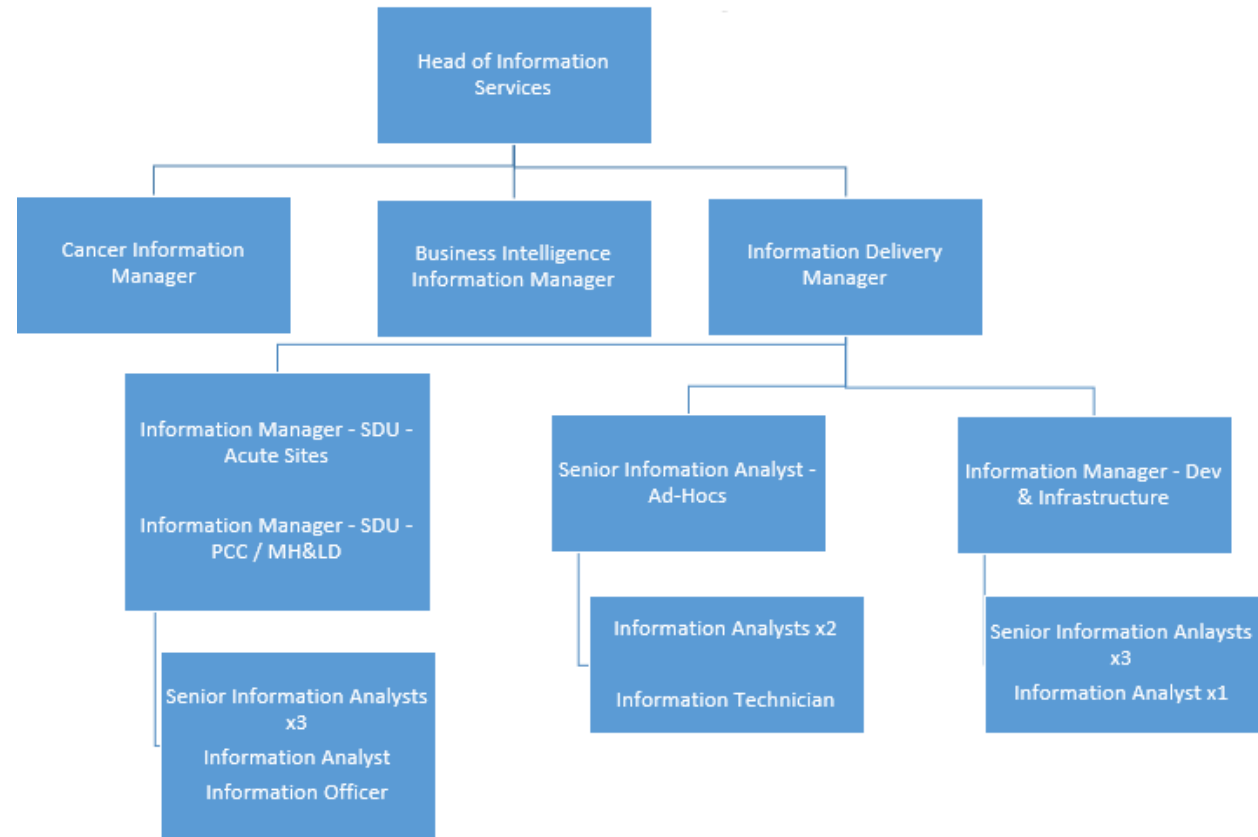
Head of Information Services

Cancer Information Manager

Business Intelligence Information Manager

Information Delivery Manager

Information Manager - SDU - Acute Sites

Information Manager - SDU - PCC / MH&LD

Senior Information Analysts x3
Information Analyst
Information Officer

Senior Infomation Analyst - Ad-Hocs

Information Analysts x2

Information Technician

Information Manager - Dev & Infrastructure

Senior Information Anlaysts x3
Information Analyst x1